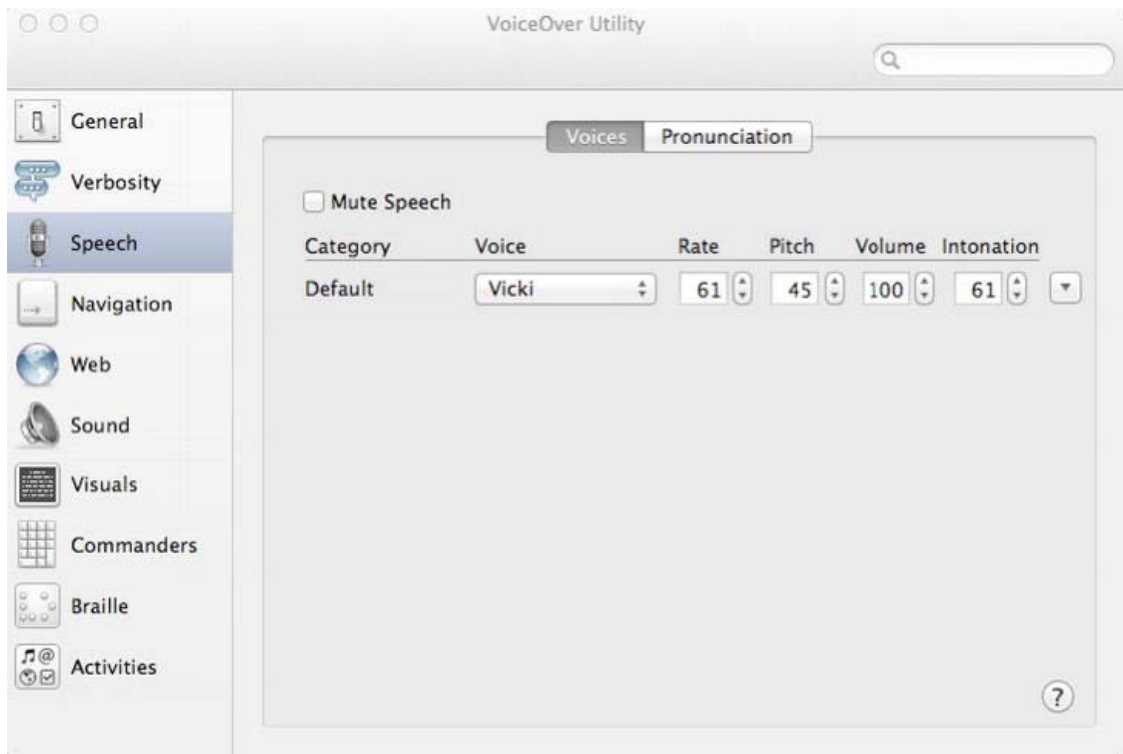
VoiceOver Utility

General
Verbosity
Speech
Navigation
Web
Sound
Visuals
Commanders
Braille
Activities

Voices Pronunciation

Mute Speech

| Category | Voice | Rate | Pitch | Volume | Intonation |
|---|---|---|---|---|---|
| Default | Vicki | 61 | 45 | 100 | 61 |

?